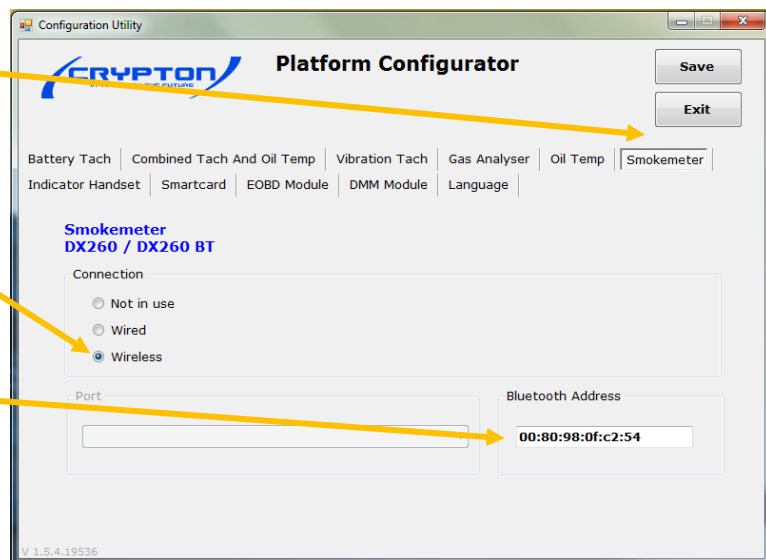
Configuration Utility

CRYPTON

Platform Configurator

Save

Exit

Battery Tach | Combined Tach And Oil Temp | Vibration Tach | Gas Analyser | Oil Temp | Smokemeter
Indicator Handset | Smartcard | EOBD Module | DMM Module | Language

Smokemeter
DX260 / DX260 BT

Connection

Not in use

Wired

Wireless

Port

Bluetooth Address

00:80:98:0f:c2:54

V 1.5.4.19536